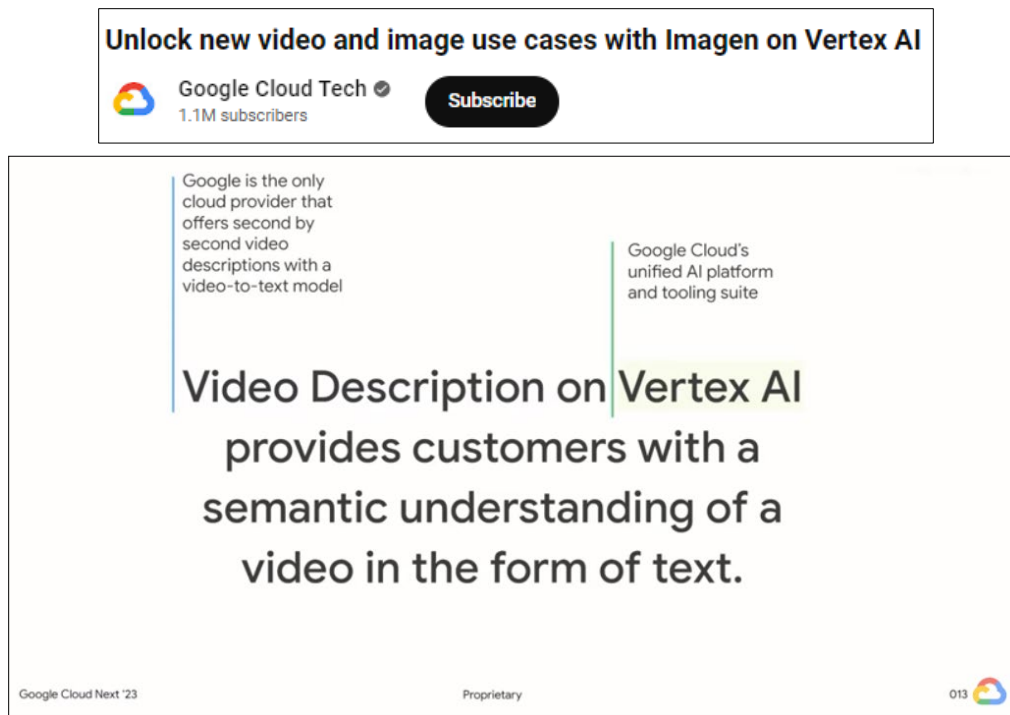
Unlock new video and image use cases with Imagen on Vertex AI

Google Cloud Tech
1.1M subscribers

Subscribe

Google is the only cloud provider that offers second by second video descriptions with a video-to-text model

Google Cloud's unified AI platform and tooling suite

Video Description on Vertex AI provides customers with a semantic understanding of a video in the form of text.

Google Cloud Next '23

Proprietary

013